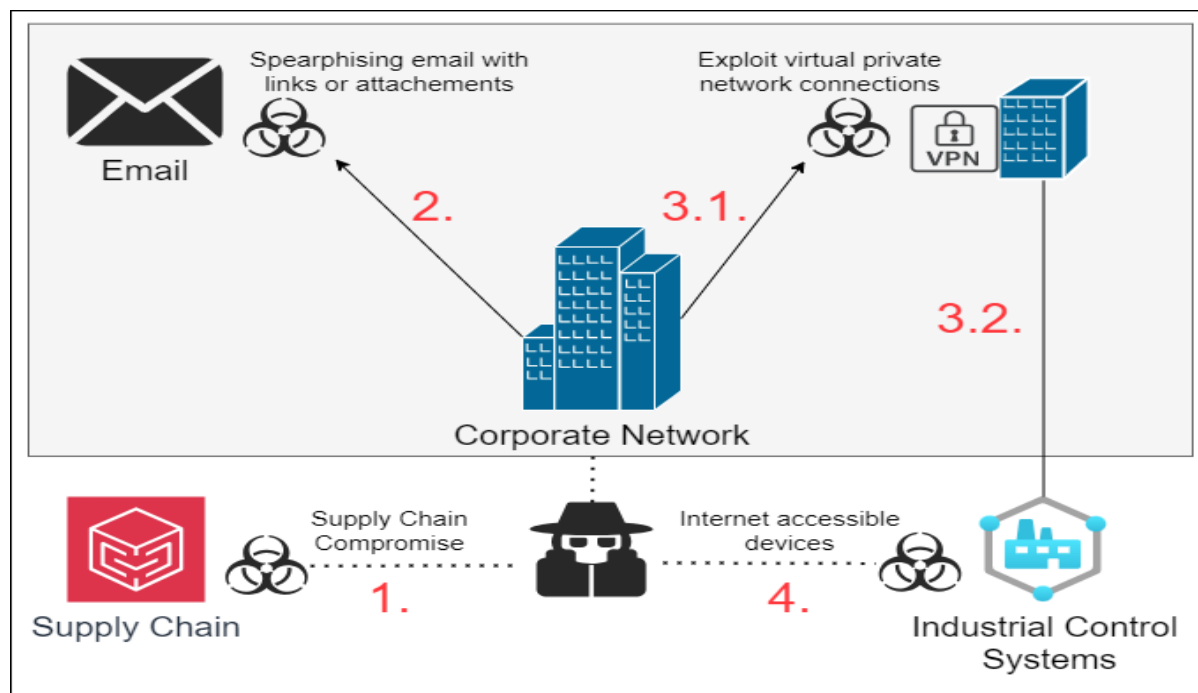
Email

Spearphising email with links or attachements

2.

Exploit virtual private network connections

3.1.

VPN

3.2.

Corporate Network

Supply Chain

Supply Chain Compromise

1.

Internet accessible devices

4.

Industrial Control Systems